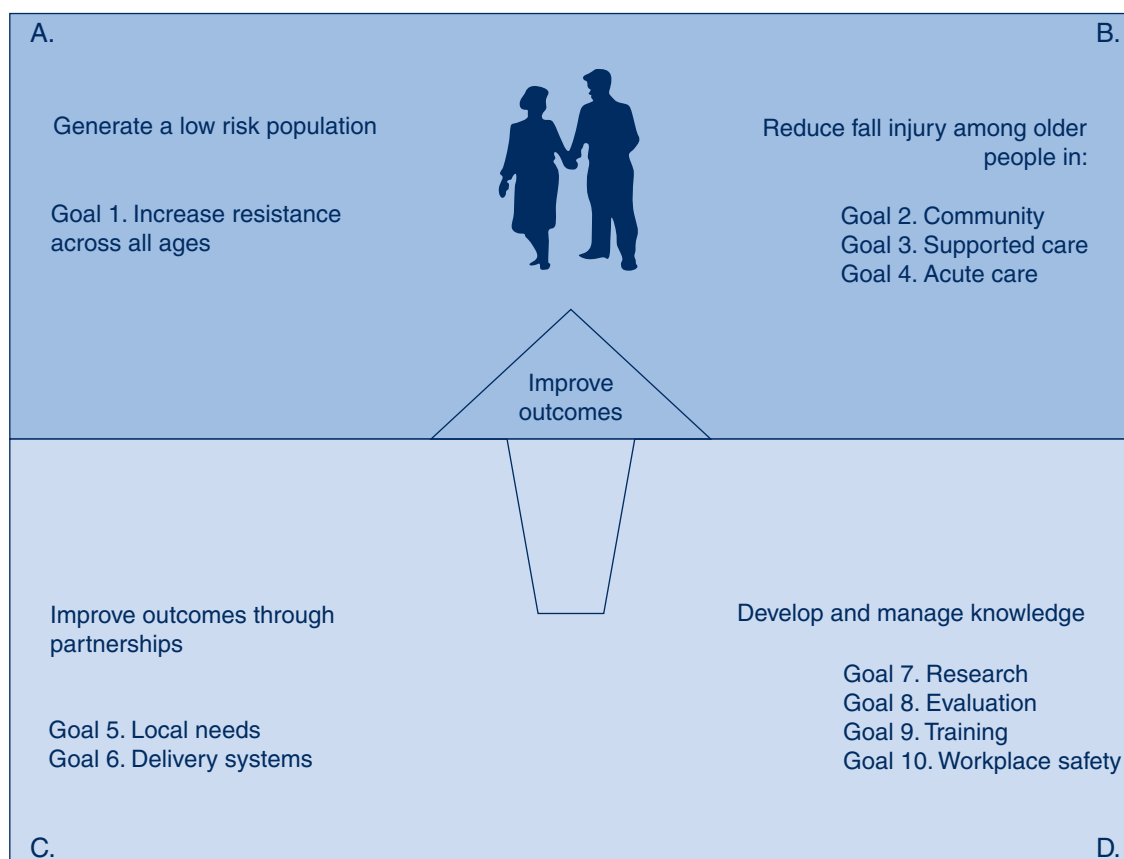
A.

B.

Generate a low risk population

Goal 1. Increase resistance across all ages

Reduce fall injury among older people in:

Goal 2. Community
Goal 3. Supported care
Goal 4. Acute care

Improve outcomes

Improve outcomes through partnerships

Goal 5. Local needs
Goal 6. Delivery systems

Develop and manage knowledge

Goal 7. Research
Goal 8. Evaluation
Goal 9. Training
Goal 10. Workplace safety

C.

D.